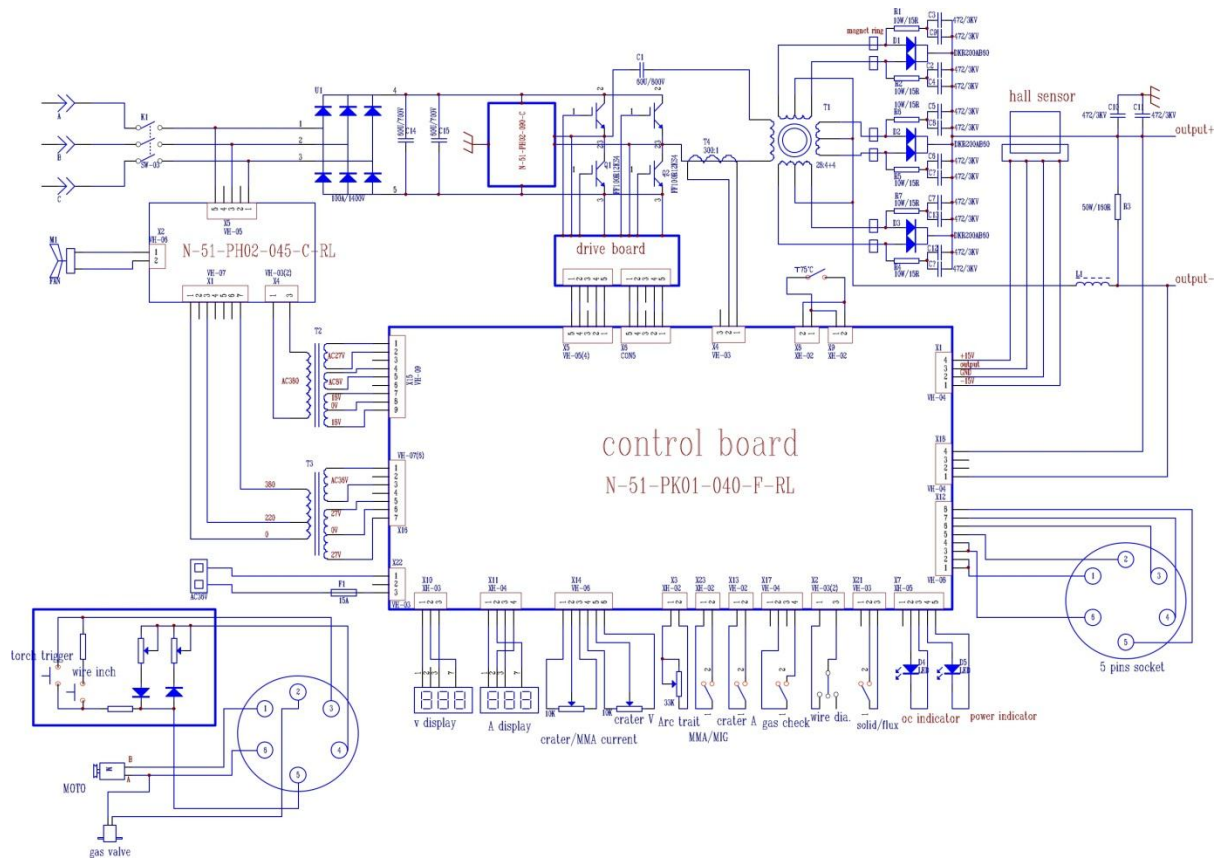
A
B
C
K1
SW-03
U1
100A/1400V
C14
C15
400/700V
N-51-PH02-080-C
C1
60U/800V
Q1
Q2
Q3
Q4
FF100R12KS4
T4
300:1
T1
28:4+4
magnet ring
R1
10W/15R
C3
472/3KV
D1
DKR200AB60
R2
10W/15R
R5
10W/15R
D2
DKR200AB60
R6
10W/15R
R7
10W/15R
D3
DKR200AB60
R4
10W/15R
472/3KV
472/3KV
472/3KV
472/3KV
472/3KV
472/3KV
472/3KV
472/3KV
472/3KV
472/3KV
472/3KV
hall sensor
C10
472/3KV
C11
472/3KV
output+
50W/190R
R3
L1
output-
M1
FAN
X2
XH-06
X5
VH-05
N-51-PH02-045-C-RL
VH-07
X1
VH-03(2)
X4
drive board
X5
VH-05(4)
X6
CON5
X4
VH-03
T75°C
X8
XH-02
X9
XH-02
X1
+15V
output
GND
-15V
VH-04
T2
AC380
AC27V
AC8V
18V
0V
18V
X15
VH-09
T3
380
220
0
AC36V
27V
0V
27V
VH-07(8)
X16
control board
N-51-PK01-040-F-RL
X18
VH-04
X12
VH-08
X22
AC36V
F1
15A
VH-03
X10
XH-03
X11
XH-04
X14
VH-06
X3
XH-02
X23
XH-02
X13
XH-02
X17
VH-04
X2
VH-03(2)
X21
XH-03
X7
XH-05
torch trigger
wire inch
v display
A display
10K
10K
crater/MMA current
crater V
33K
Arc trait
MMA/MIG
crater A
gas check
wire dia.
solid/flux
oc indicator
power indicator
LED
LED
5 pins socket
MOTO
B
A
gas valve